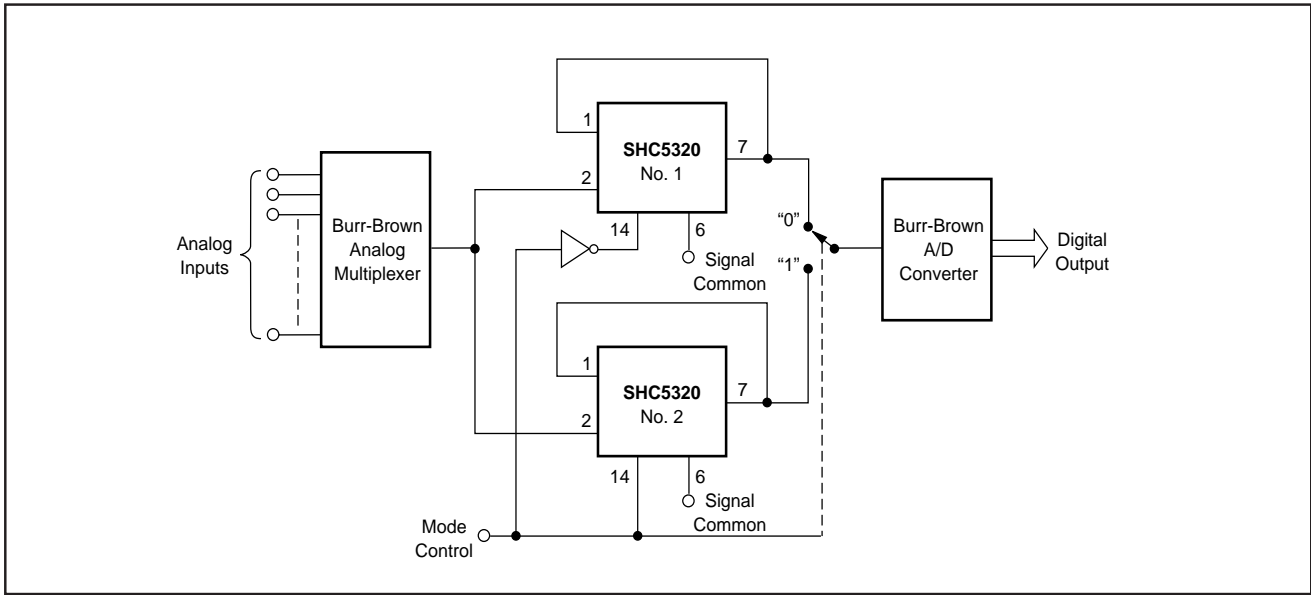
Analog Inputs

Burr-Brown Analog Multiplexer

1

2

SHC5320 No. 1

7

14

6

Signal Common

"0"

"1"

Burr-Brown A/D Converter

Digital Output

1

2

SHC5320 No. 2

7

14

6

Signal Common

Mode Control